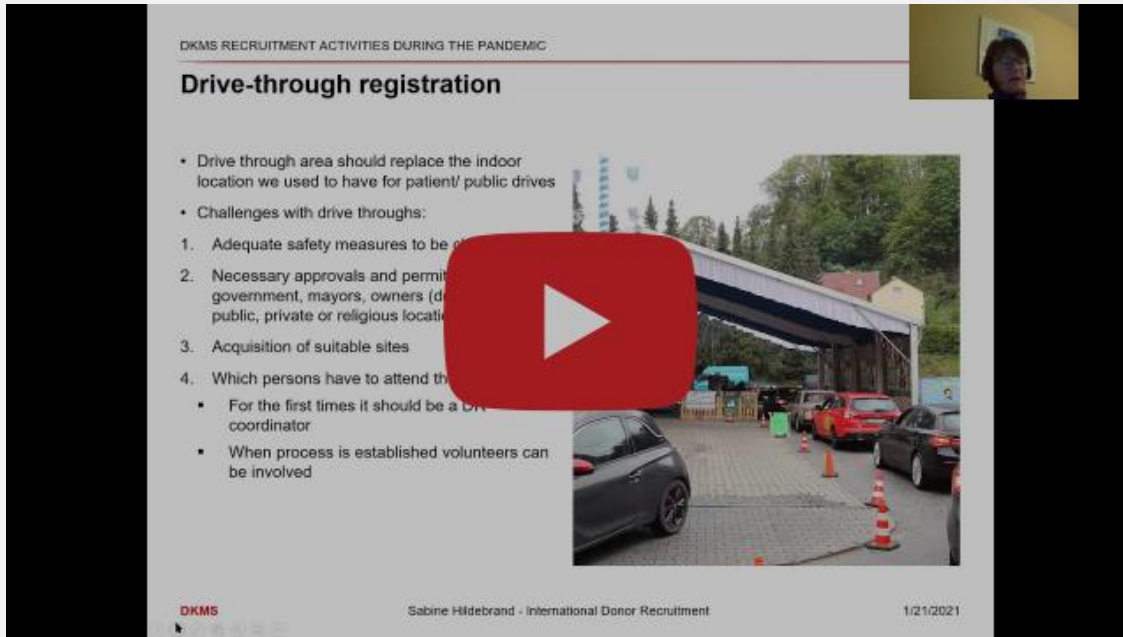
DKMS RECRUITMENT ACTIVITIES DURING THE PANDEMIC

Drive-through registration

- Drive through area should replace the indoor location we used to have for patient/ public drives
- Challenges with drive throughs:

1. Adequate safety measures to be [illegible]
2. Necessary approvals and permit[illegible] government, mayors, owners (d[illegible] public, private or religious locati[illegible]
3. Acquisition of suitable sites
4. Which persons have to attend th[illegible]
   - For the first times it should be a D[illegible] coordinator
   - When process is established volunteers can be involved

DKMS

Sabine Hildebrand - International Donor Recruitment

1/21/2021